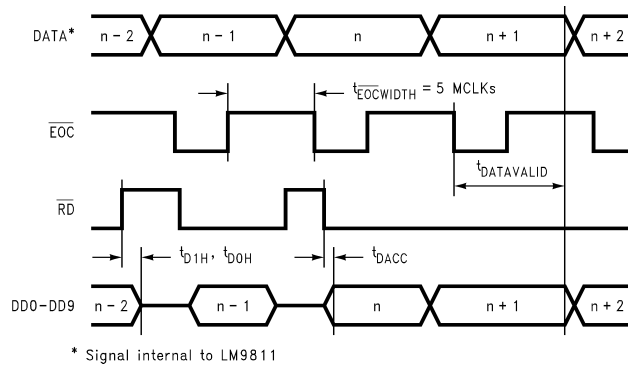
DATA*

n - 2

n - 1

n

n + 1

n + 2

$t_{\overline{EOC}WIDTH}$ = 5 MCLKs

$\overline{EOC}$

$t_{DATAVALID}$

$\overline{RD}$

$t_{D1H}$, $t_{D0H}$

$t_{DACC}$

DD0-DD9

n - 2

n - 1

n

n + 1

n + 2

* Signal internal to LM9811